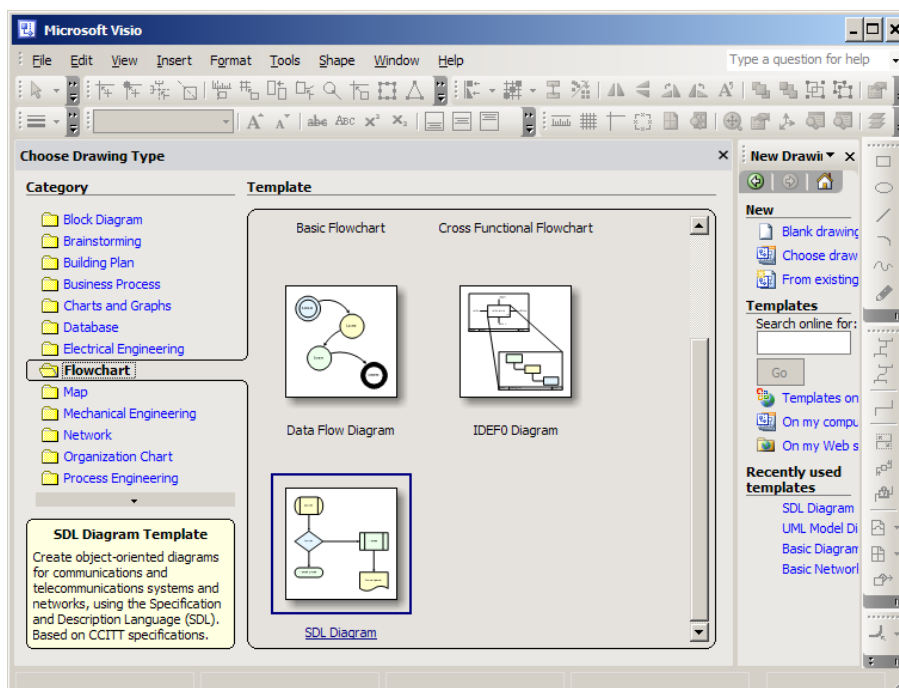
Microsoft Visio

File Edit View Insert Format Tools Shape Window Help

Type a question for help

Choose Drawing Type

Category

Block Diagram
Brainstorming
Building Plan
Business Process
Charts and Graphs
Database
Electrical Engineering
Flowchart
Map
Mechanical Engineering
Network
Organization Chart
Process Engineering

SDL Diagram Template

Create object-oriented diagrams for communications and telecommunications systems and networks, using the Specification and Description Language (SDL). Based on CCITT specifications.

Template

Basic Flowchart
Cross Functional Flowchart
Data Flow Diagram
IDEF0 Diagram
SDL Diagram

New Drawi

New
Blank drawing
Choose draw
From existing

Templates
Search online for:
Go
Templates on
On my compu
On my Web s

Recently used templates
SDL Diagram
UML Model Di
Basic Diagram
Basic Networl